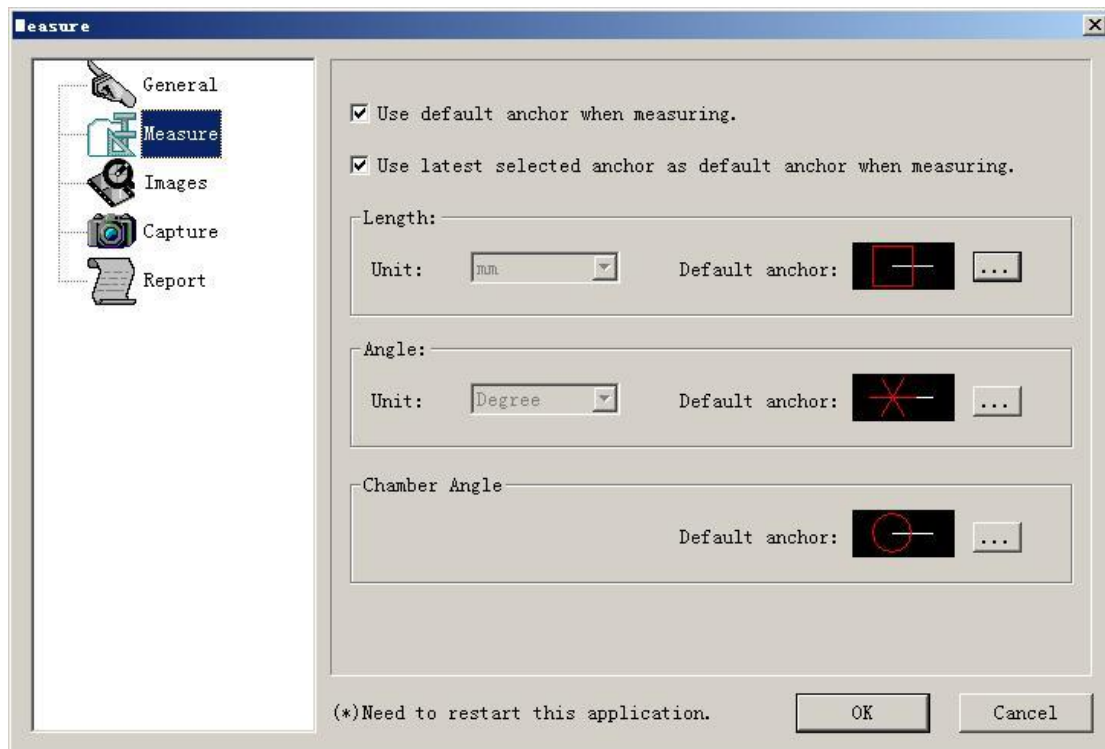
easure

×

General
Measure
Images
Capture
Report

☑ Use default anchor when measuring.

☑ Use latest selected anchor as default anchor when measuring.

Length:
Unit: mm
Default anchor:
...

Angle:
Unit: Degree
Default anchor:
...

Chamber Angle
Default anchor:
...

(*)Need to restart this application.

OK

Cancel